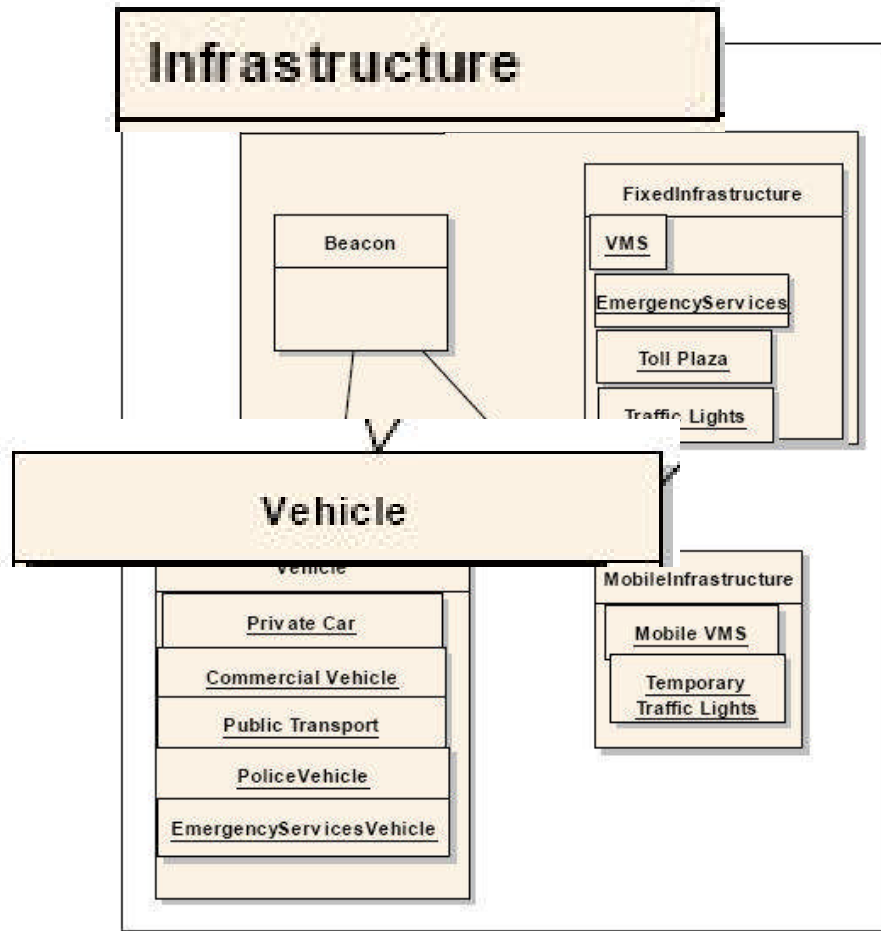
Infrastructure

Beacon

FixedInfrastructure

VMS

EmergencyServices

Toll Plaza

Traffic Lights

Vehicle

Vehicle

Private Car

Commercial Vehicle

Public Transport

PoliceVehicle

EmergencyServicesVehicle

MobileInfrastructure

Mobile VMS

Temporary Traffic Lights